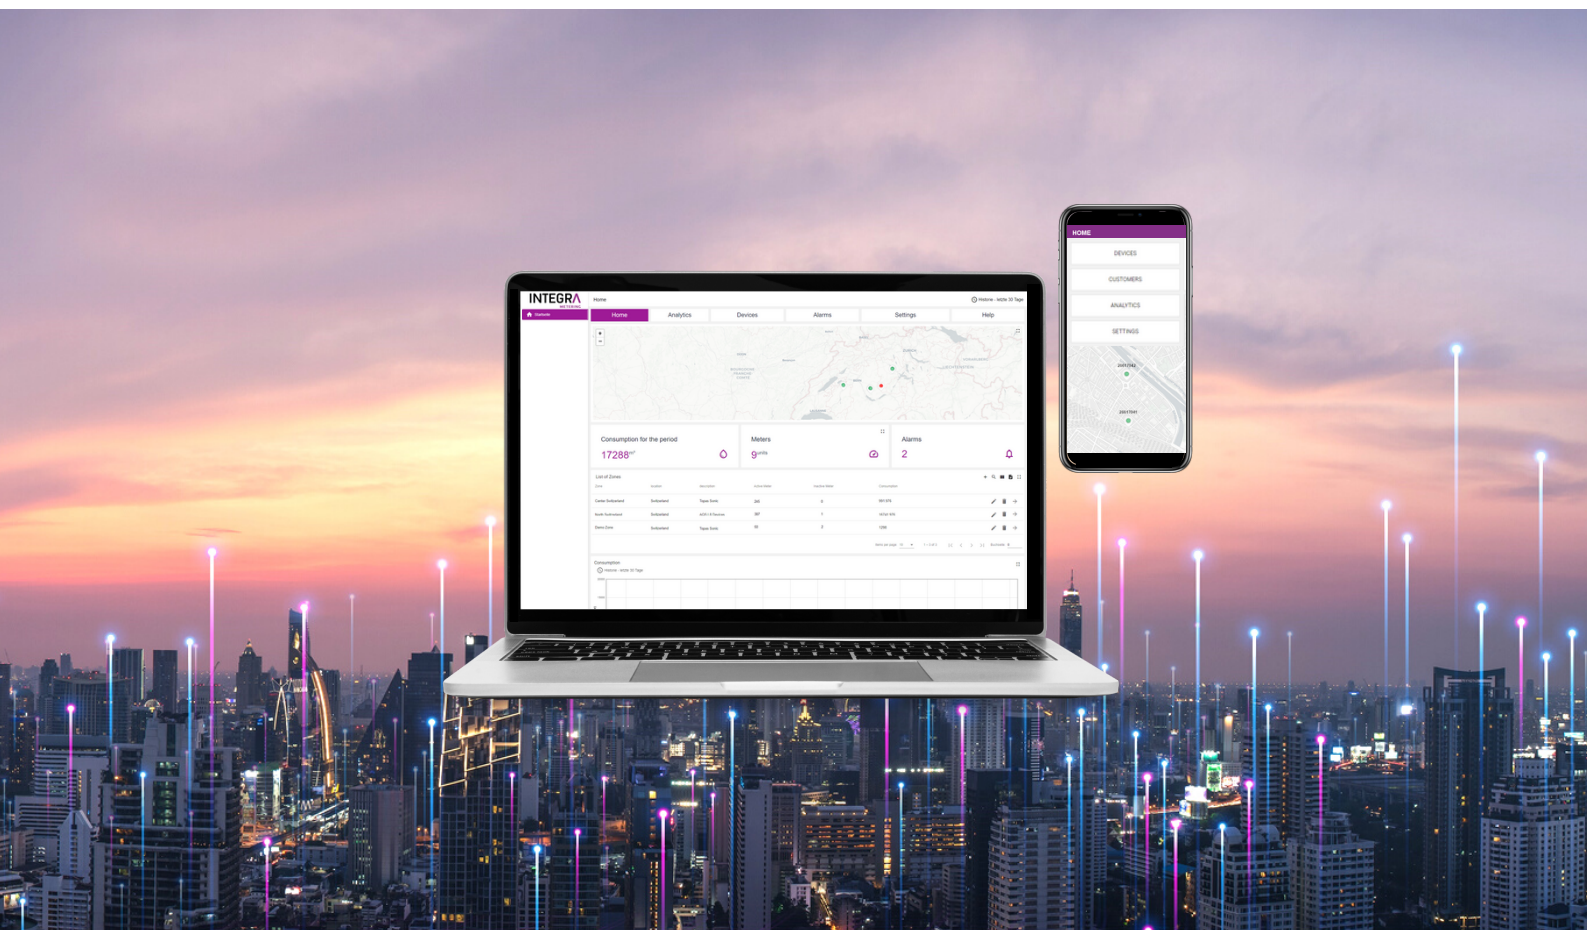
INTEGRA METERING

Home

Historie - letzte 30 Tage

Home

Analytics

Devices

Alarms

Settings

Help

Consumption for the period

17288$^{m^3}$

Meters

9$^{units}$

Alarms

2

List of Zones

Consumption

HOME

DEVICES

CUSTOMERS

ANALYTICS

SETTINGS